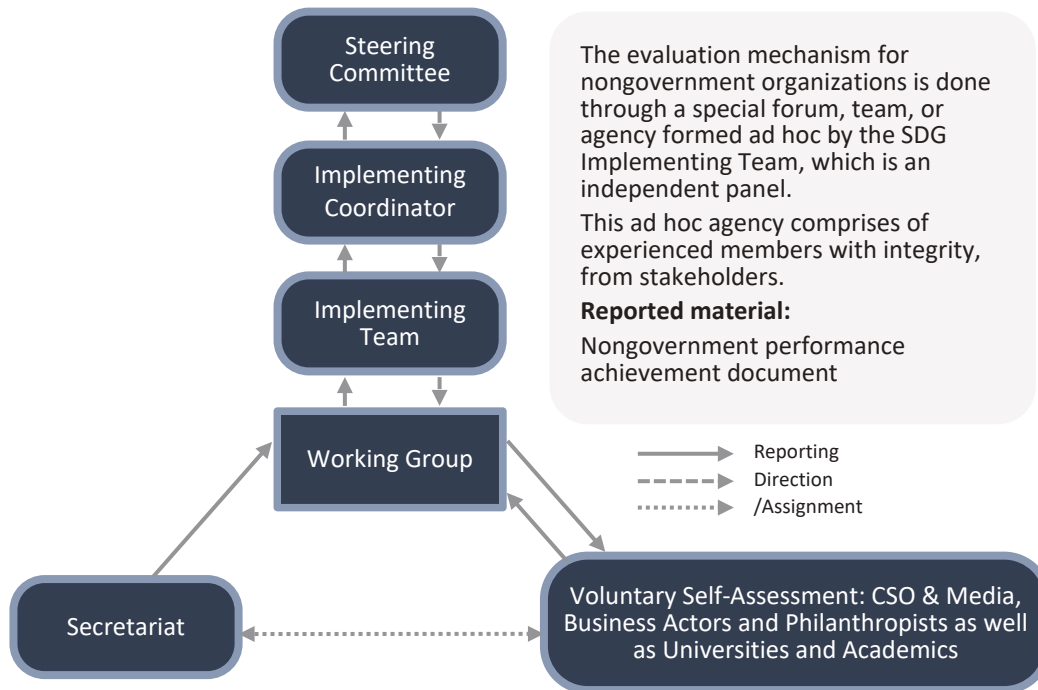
Steering Committee

Implementing Coordinator

Implementing Team

Working Group

Secretariat

Voluntary Self-Assessment: CSO & Media, Business Actors and Philanthropists as well as Universities and Academics

The evaluation mechanism for nongovernment organizations is done through a special forum, team, or agency formed ad hoc by the SDG Implementing Team, which is an independent panel.

This ad hoc agency comprises of experienced members with integrity, from stakeholders.

**Reported material:**

Nongovernment performance achievement document

Reporting
Direction
/Assignment